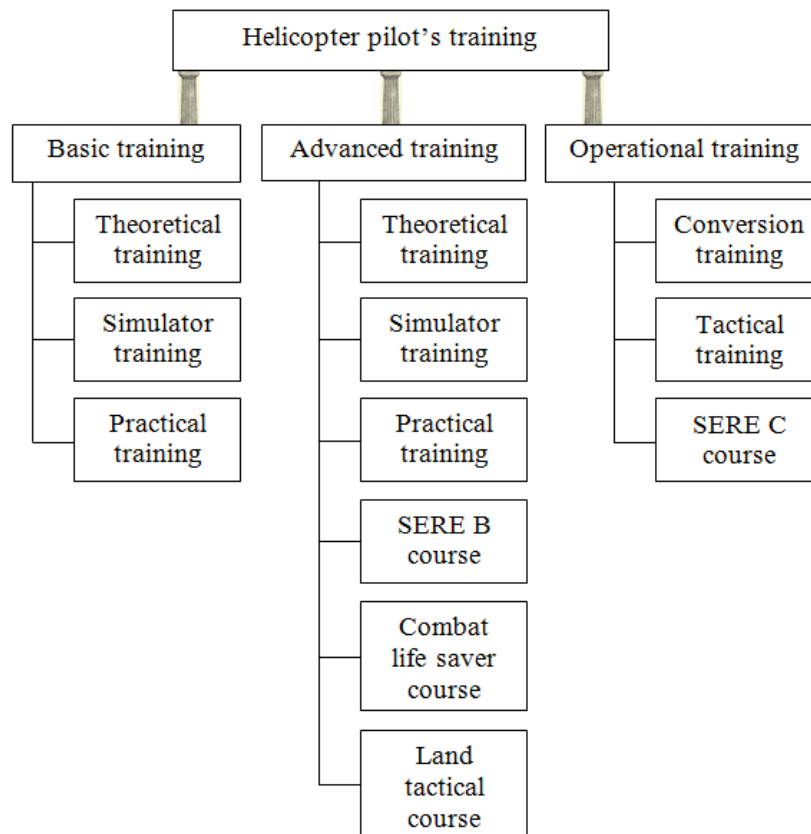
Helicopter pilot’s training

Basic training

Theoretical training

Simulator training

Practical training

Advanced training

Theoretical training

Simulator training

Practical training

SERE B course

Combat life saver course

Land tactical course

Operational training

Conversion training

Tactical training

SERE C course